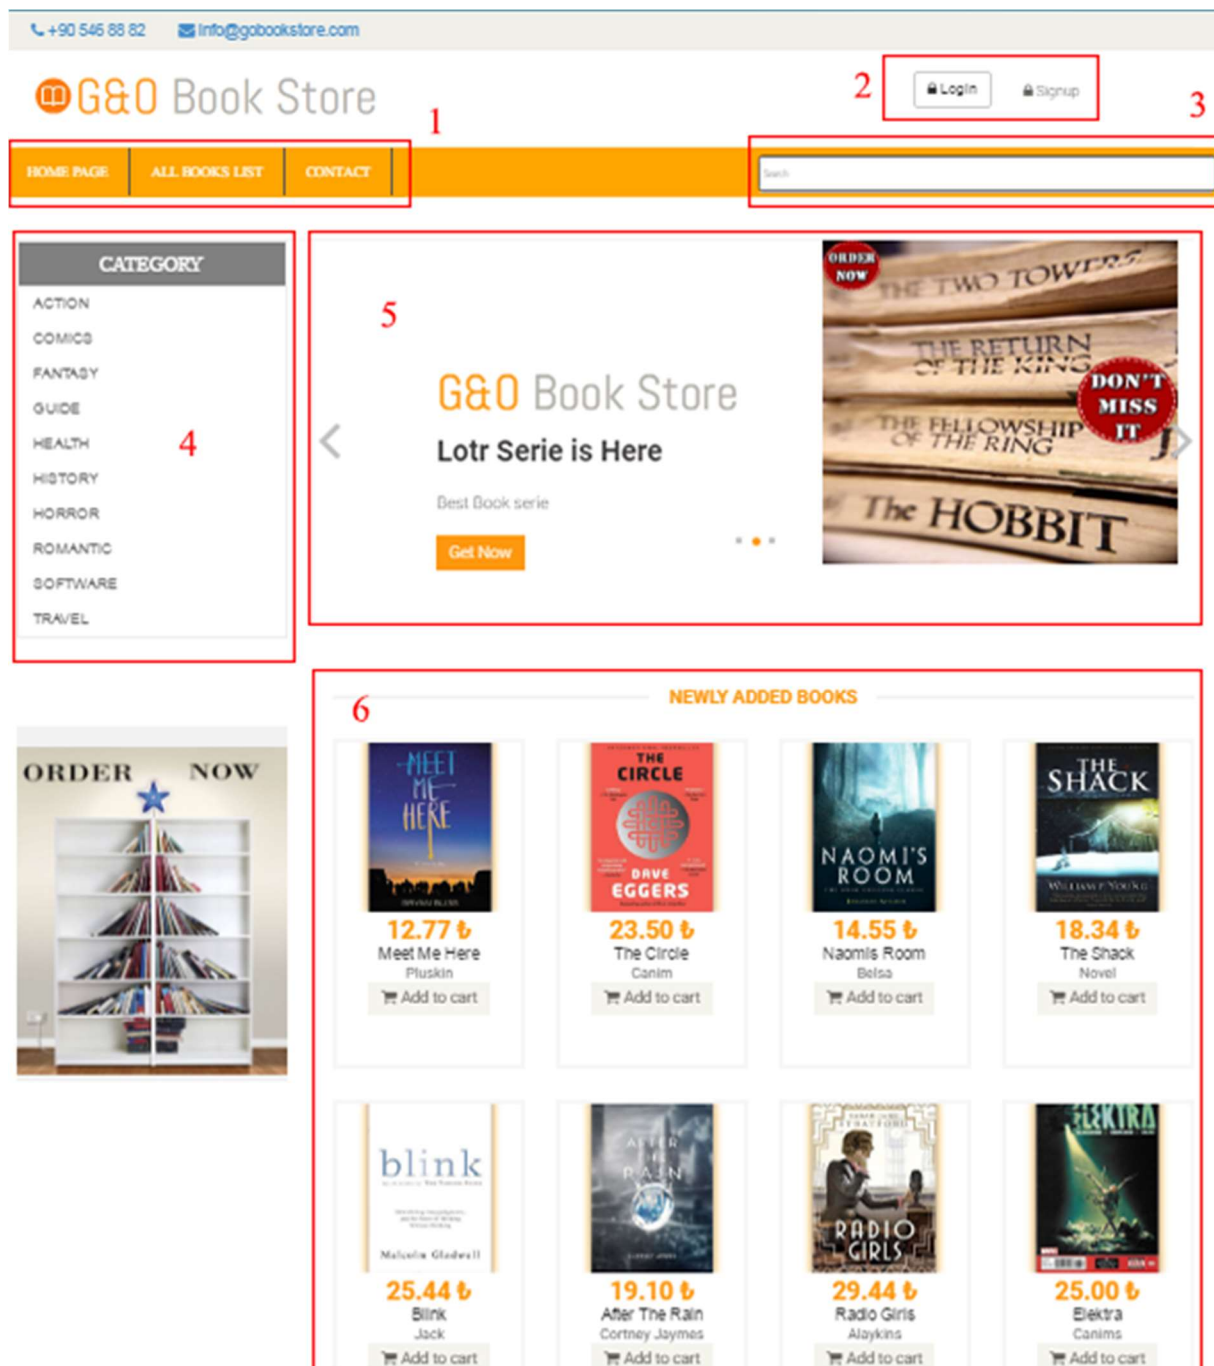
+90 546 88 82 info@gobookstore.com

G&O Book Store

2 Login Signup

1 3

HOME PAGE ALL BOOKS LIST CONTACT

Search

CATEGORY
ACTION
COMICS
FANTASY
GUIDE
HEALTH
HISTORY
HORROR
ROMANTIC
SOFTWARE
TRAVEL

4

5

G&O Book Store
Lotr Serie is Here
Best Book serie
Get Now

ORDER NOW
THE TWO TOWERS
THE RETURN OF THE KING
DON'T MISS IT
THE FELLOWSHIP OF THE RING
The HOBBIT

ORDER NOW

6

NEWLY ADDED BOOKS

MEET ME HERE
12.77 ₺
Meet Me Here
Pluskin
Add to cart

THE CIRCLE
DAVE EGGERS
23.50 ₺
The Circle
Canim
Add to cart

NAOMI'S ROOM
14.55 ₺
Naomis Room
Belsa
Add to cart

THE SHACK
WILLIAM P. YOUNG
18.34 ₺
The Shack
Novel
Add to cart

blink
Malcolm Gladwell
25.44 ₺
Blink
Jack
Add to cart

AFTER THE RAIN
19.10 ₺
After The Rain
Cortney Jaymes
Add to cart

RADIO GIRLS
29.44 ₺
Radio Girls
Alaykins
Add to cart

ELEKTRA
25.00 ₺
Elektra
Canims
Add to cart